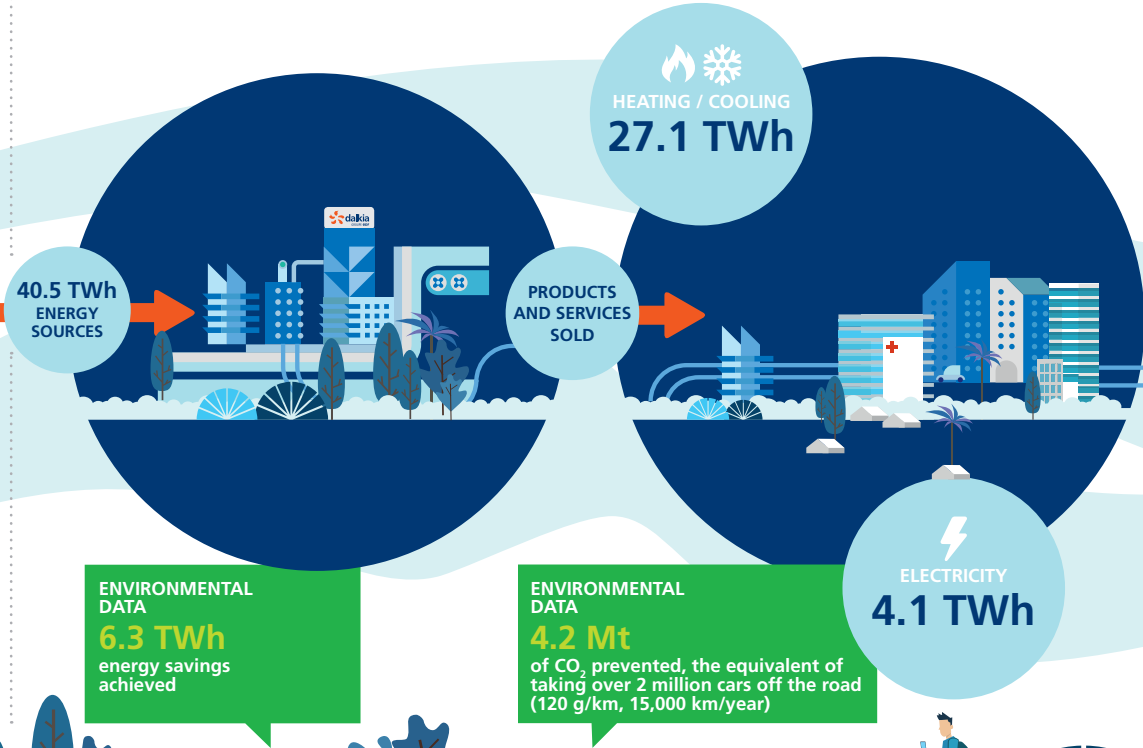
HEATING / COOLING
27.1 TWh

dalkia
GROUPE EDF

40.5 TWh
ENERGY SOURCES

PRODUCTS AND SERVICES SOLD

ELECTRICITY
4.1 TWh

ENVIRONMENTAL DATA
6.3 TWh
energy savings achieved

ENVIRONMENTAL DATA
4.2 Mt
of $CO_2$ prevented, the equivalent of taking over 2 million cars off the road (120 g/km, 15,000 km/year)